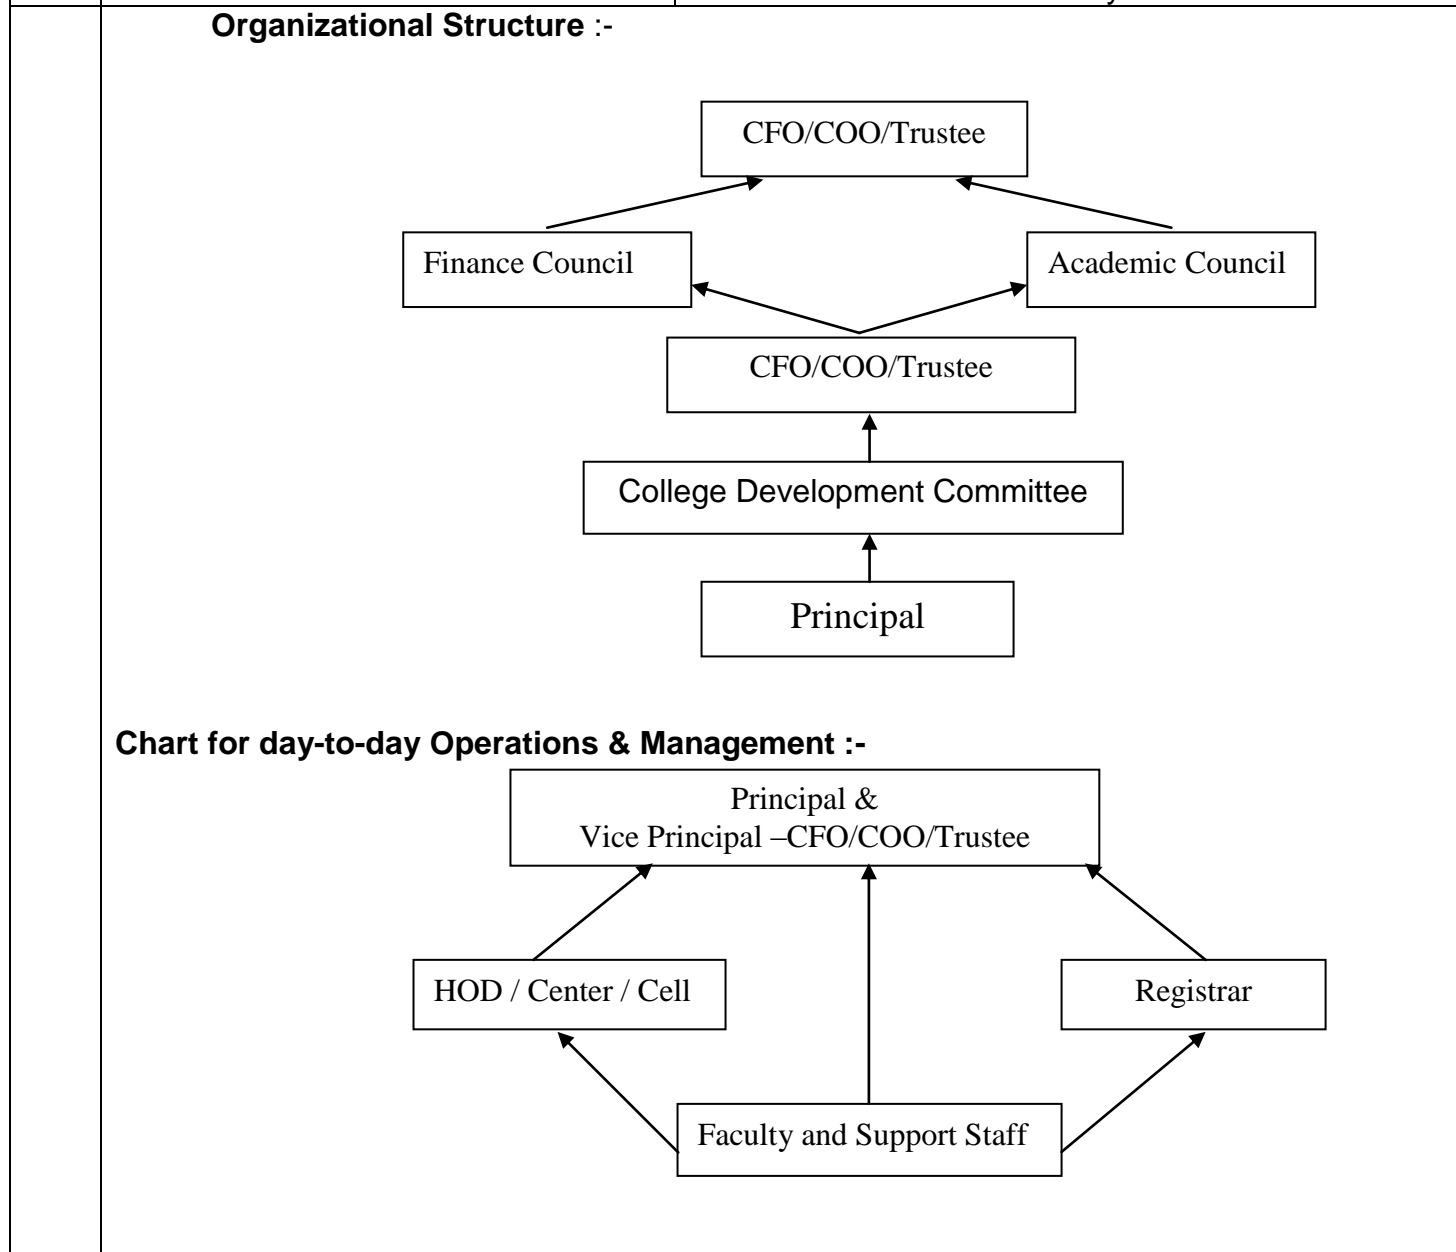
Organizational Structure :-

CFO/COO/Trustee

Finance Council

Academic Council

CFO/COO/Trustee

College Development Committee

Principal

Chart for day-to-day Operations & Management :-

Principal &
Vice Principal –CFO/COO/Trustee

HOD / Center / Cell

Registrar

Faculty and Support Staff